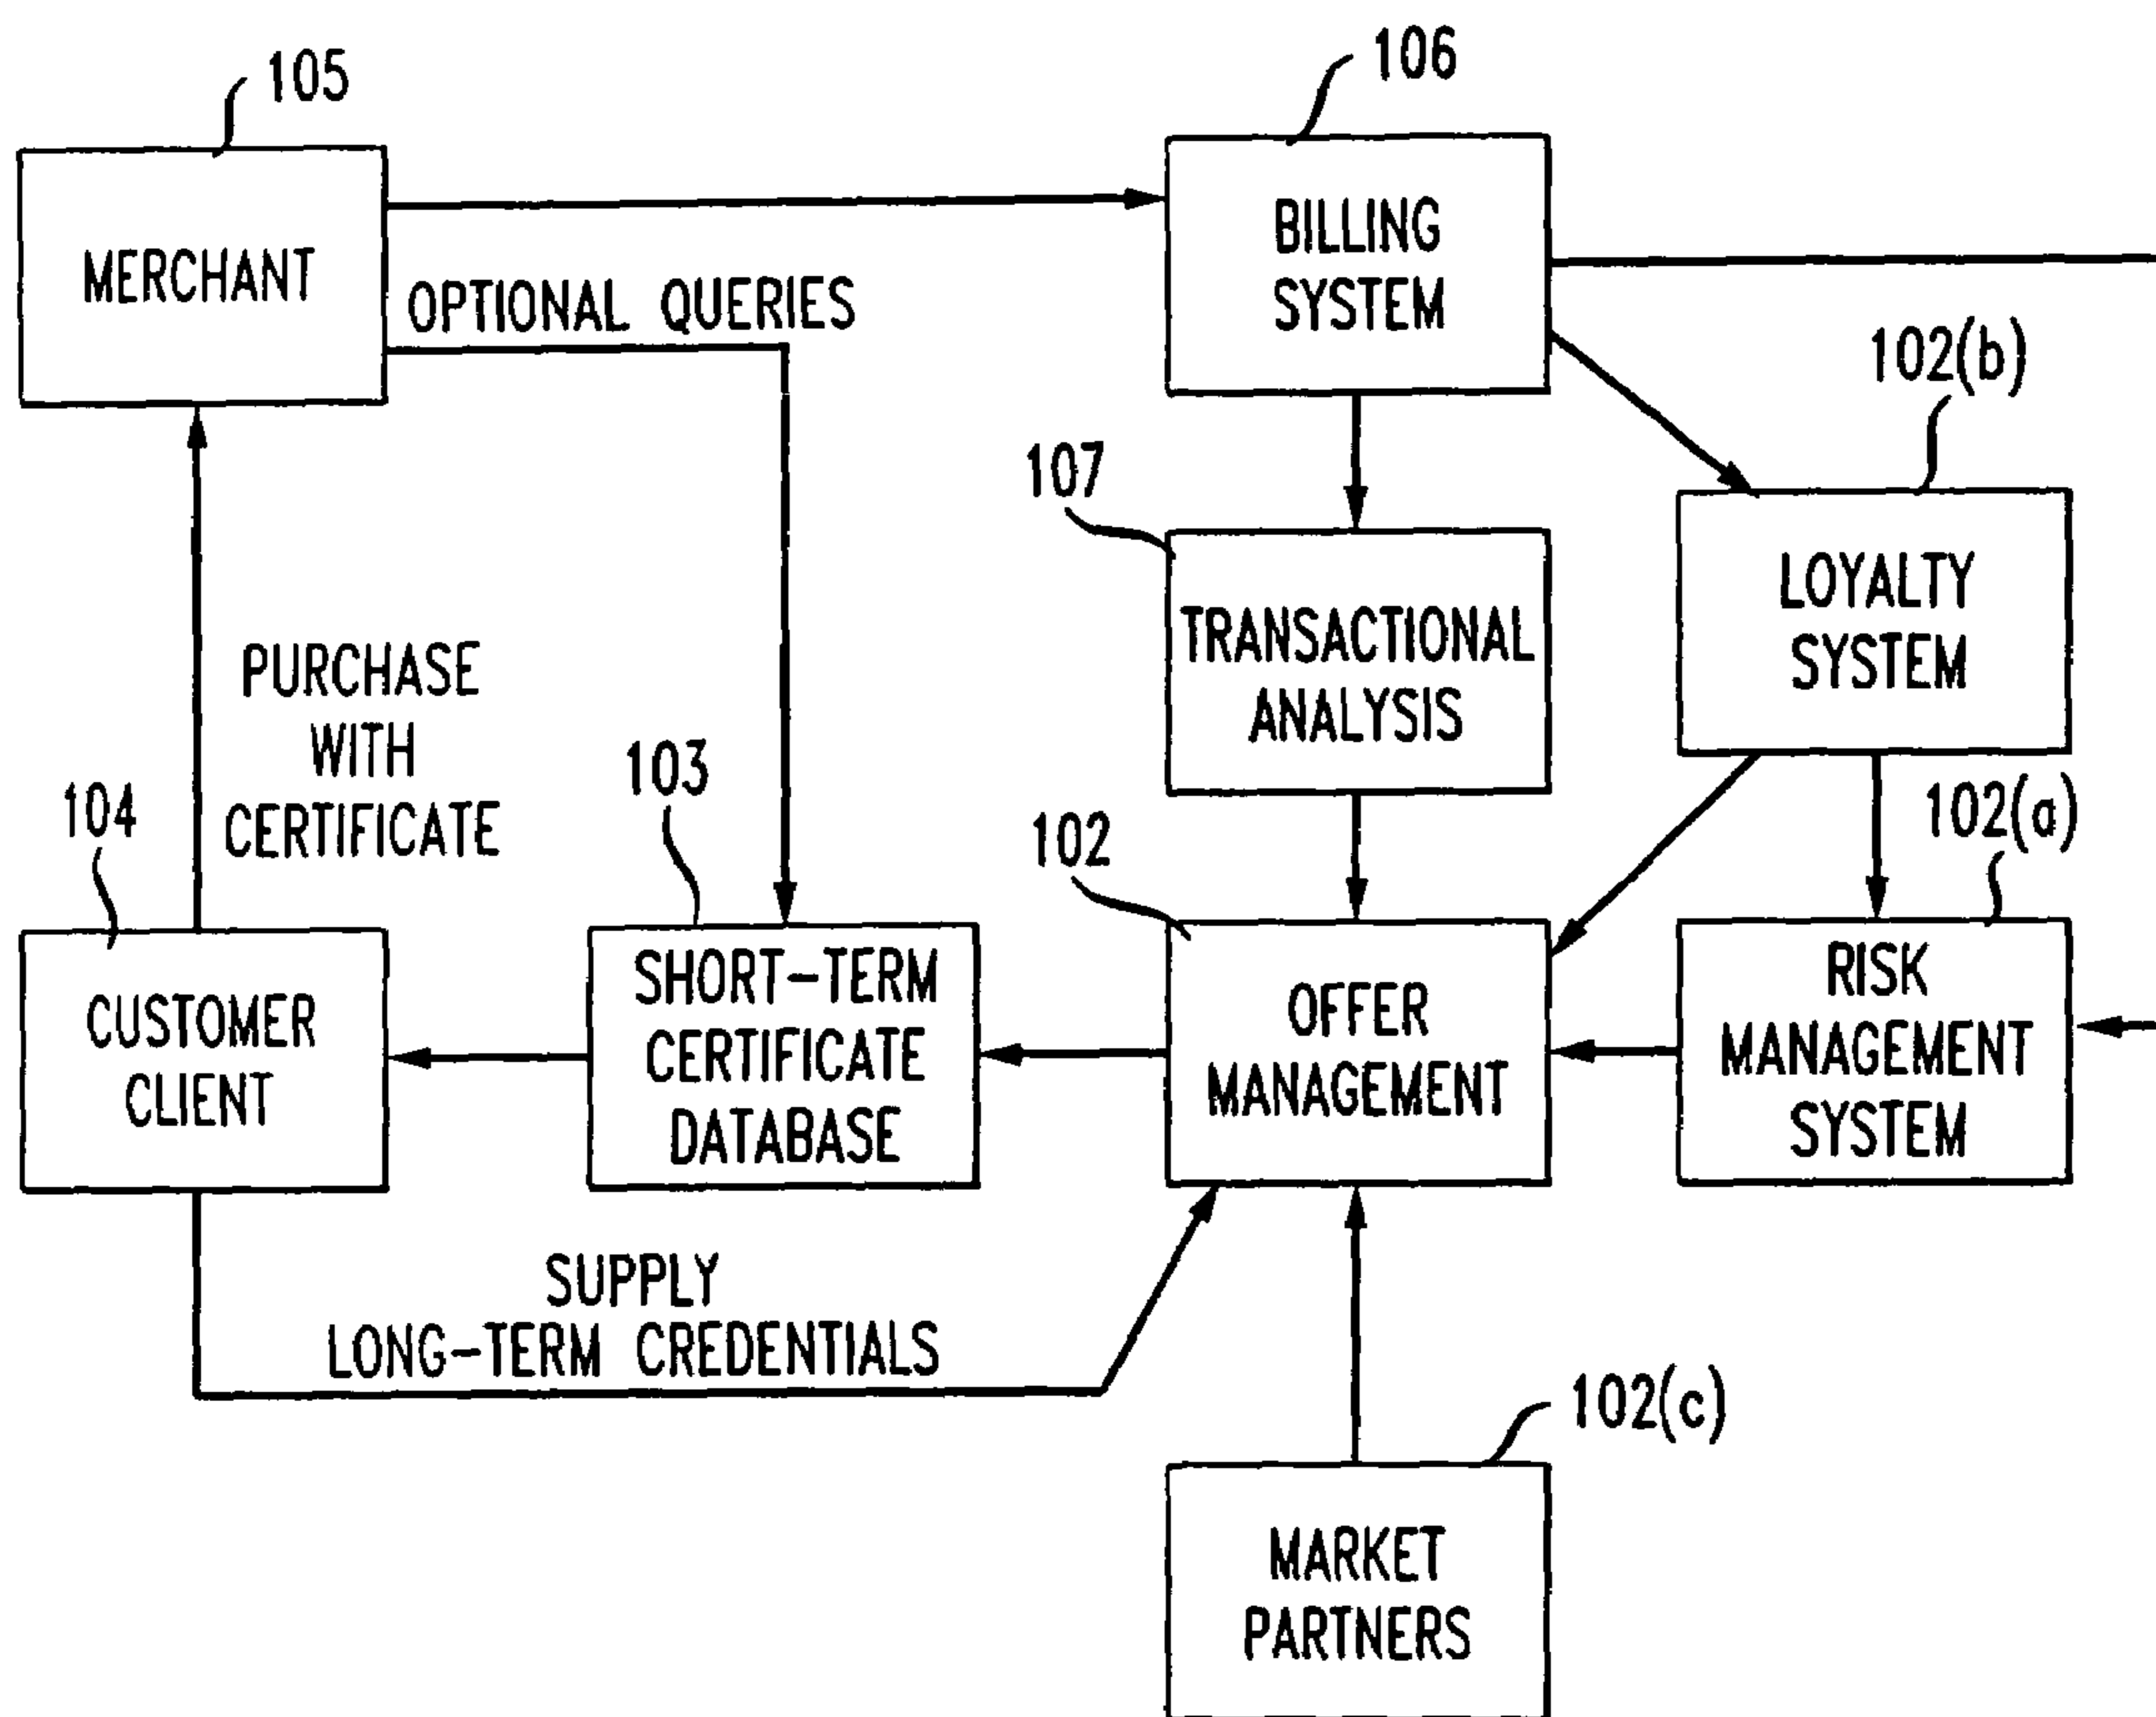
105
MERCHANT
OPTIONAL QUERIES
106
BILLING SYSTEM
102(b)
107
TRANSACTIONAL ANALYSIS
LOYALTY SYSTEM
PURCHASE WITH CERTIFICATE
103
104
102
102(a)
CUSTOMER CLIENT
SHORT-TERM CERTIFICATE DATABASE
OFFER MANAGEMENT
RISK MANAGEMENT SYSTEM
SUPPLY LONG-TERM CREDENTIALS
102(c)
MARKET PARTNERS